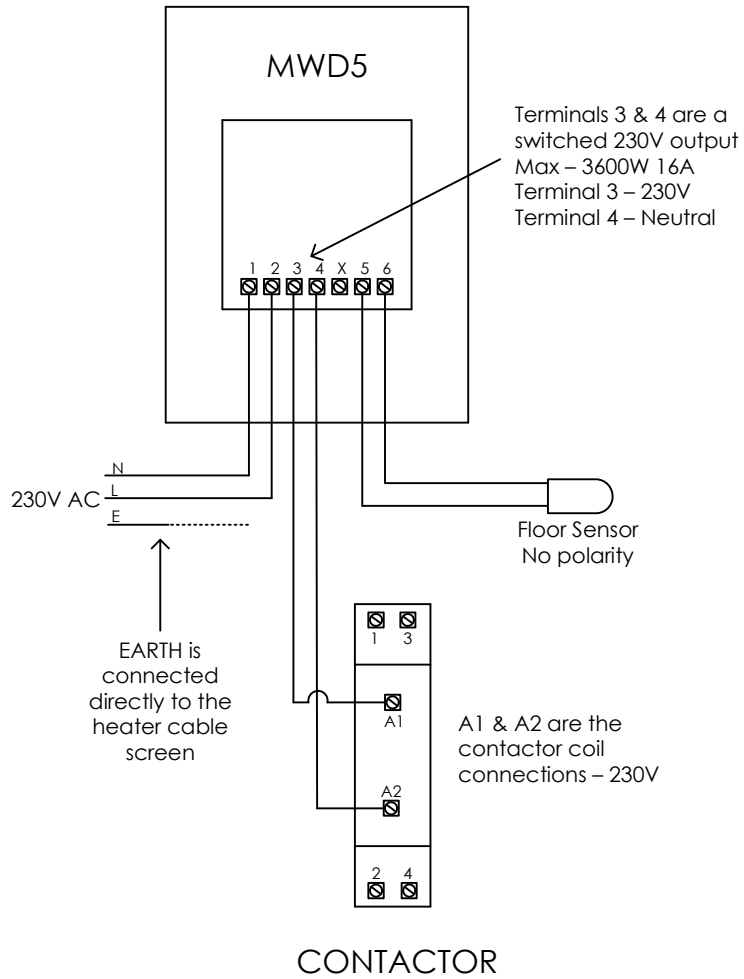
MWD5

Terminals 3 & 4 are a switched 230V output
Max – 3600W 16A
Terminal 3 – 230V
Terminal 4 – Neutral

1 2 3 4 X 5 6

N
230V AC L
E

Floor Sensor
No polarity

EARTH is connected directly to the heater cable screen

1 3

A1

A1 & A2 are the contactor coil connections – 230V

A2

2 4

CONTACTOR